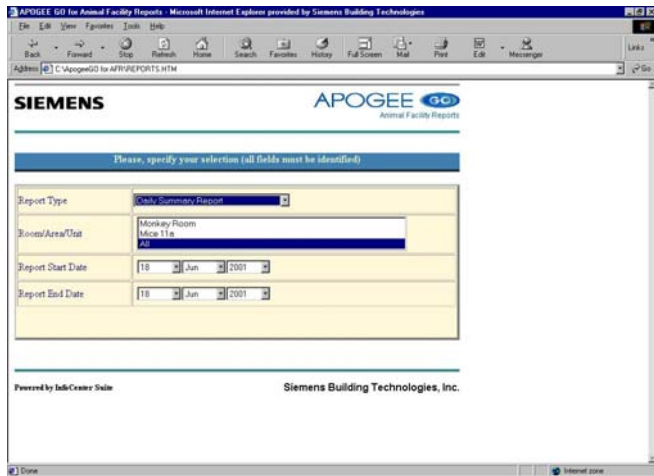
APOGEE GO for Animal Facility Reports - Microsoft Internet Explorer provided by Siemens Building Technologies

File Edit View Favorites Tools Help

Back Forward Stop Refresh Home Search Favorites History Full Screen Mail Print Edit Messenger

Links

Address C:\ApogeeGO for AFR\REPORTS.HTM

Go

SIEMENS

APOGEE GO

Animal Facility Reports

Please, specify your selection (all fields must be identified)

| | |
|---|---|
| Report Type | Daily Summary Report |
| Room/Area/Unit | Monkey Room<br>Mice 11a<br>All |
| Report Start Date | 18 Jun 2001 |
| Report End Date | 18 Jun 2001 |

Powered by InfoCenter Suite

Siemens Building Technologies, Inc.

Done

Internet zone